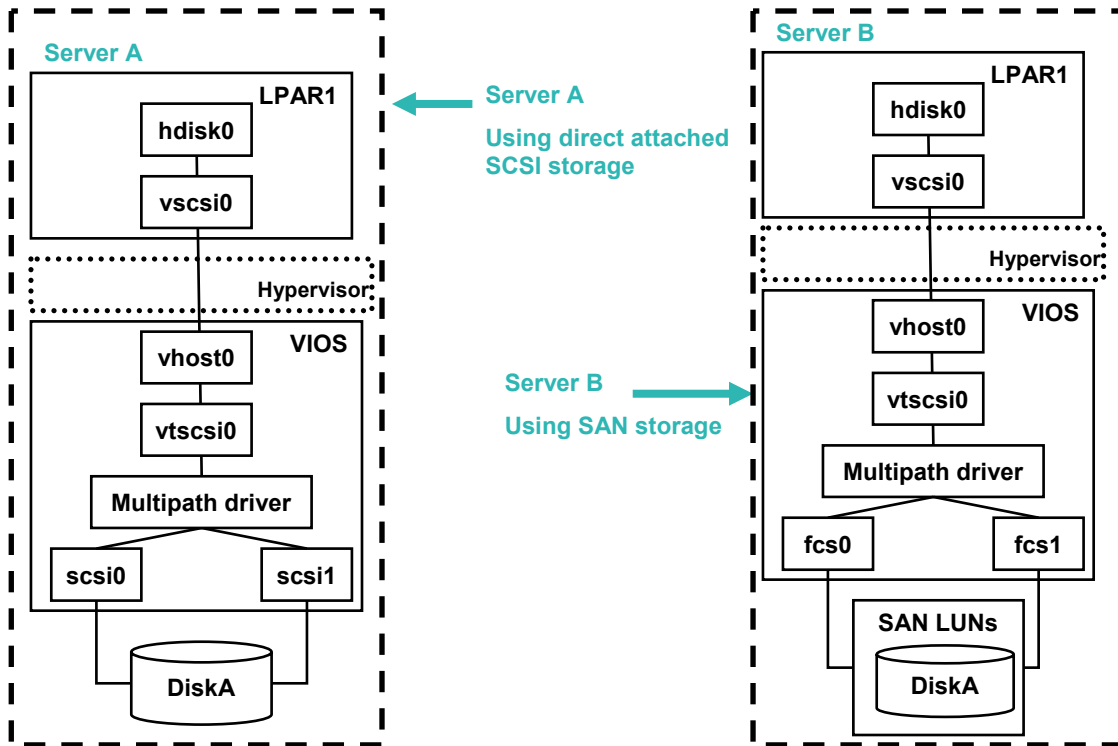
Server A

LPAR1

hdisk0

vscsi0

Hypervisor

VIOS

vhost0

vtscsi0

Multipath driver

scsi0

scsi1

DiskA

Server A

Using direct attached SCSI storage

Server B

Using SAN storage

Server B

LPAR1

hdisk0

vscsi0

Hypervisor

VIOS

vhost0

vtscsi0

Multipath driver

fcs0

fcs1

SAN LUNs

DiskA